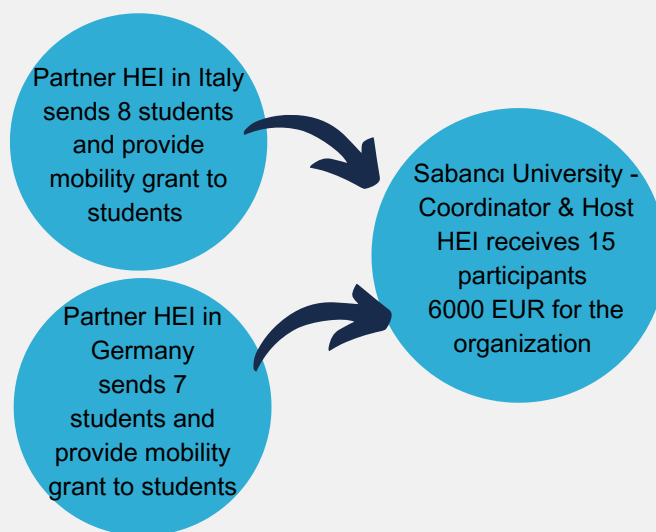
Partner HEI in Italy sends 8 students and provide mobility grant to students

Sabancı University - Coordinator & Host HEI receives 15 participants
6000 EUR for the organization

Partner HEI in Germany sends 7 students and provide mobility grant to students